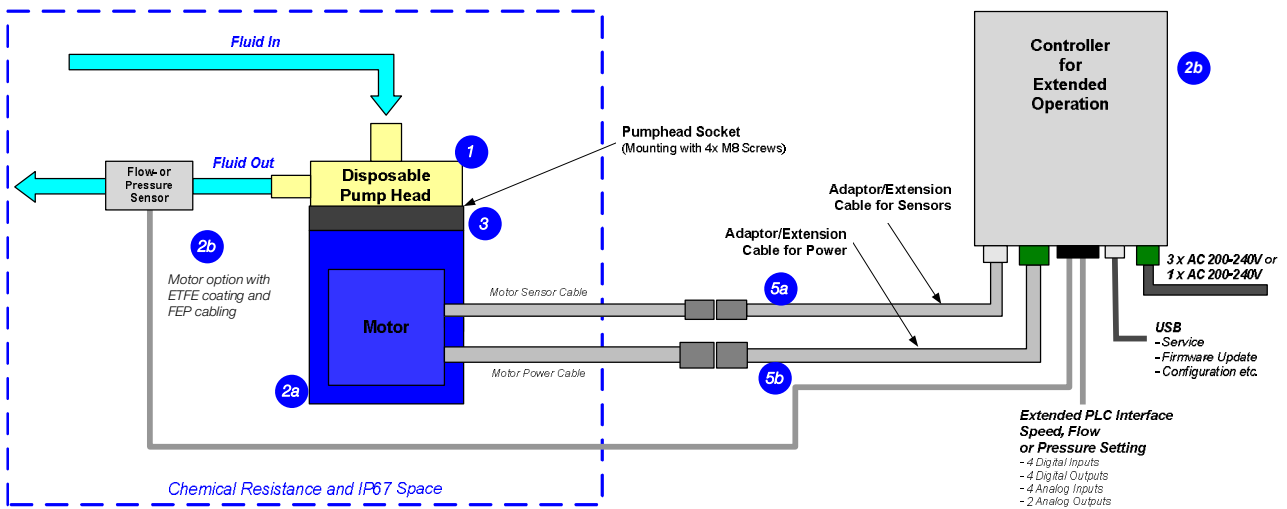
Fluid In

Fluid Out

Flow- or Pressure Sensor

Disposable Pump Head

1

3

Pumphead Socket
(Mounting with 4x M8 Screws)

2b

Motor option with ETFE coating and FEP cabling

Motor

2a

Motor Sensor Cable

Motor Power Cable

5a

5b

Adaptor/Extension Cable for Sensors

Adaptor/Extension Cable for Power

Controller for Extended Operation

2b

3 x AC 200-240V or
1 x AC 200-240V

USB
- Service
- Firmware Update
- Configuration etc.

Extended PLC Interface
Speed, Flow
or Pressure Setting
- 4 Digital Inputs
- 4 Digital Outputs
- 4 Analog Inputs
- 2 Analog Outputs

Chemical Resistance and IP67 Space